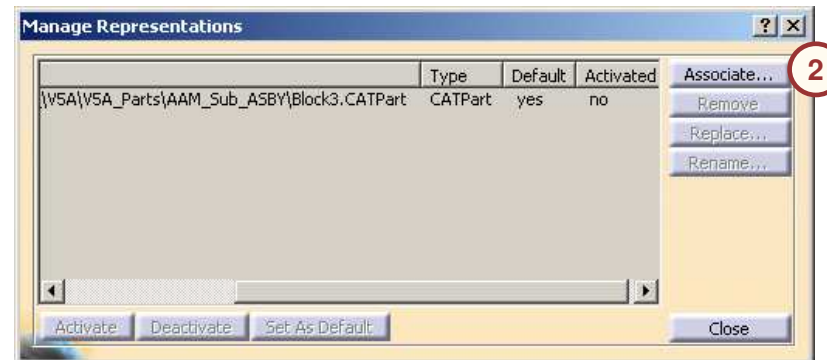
Manage Representations

?
X

| | Type | Default | Activated |
|---|---|---|---|
| \V5A\V5A_Parts\AAM_Sub_ASBY\Block3.CATPart | CATPart | yes | no |

Associate...
2
Remove
Replace...
Rename...

Activate
Deactivate
Set As Default
Close